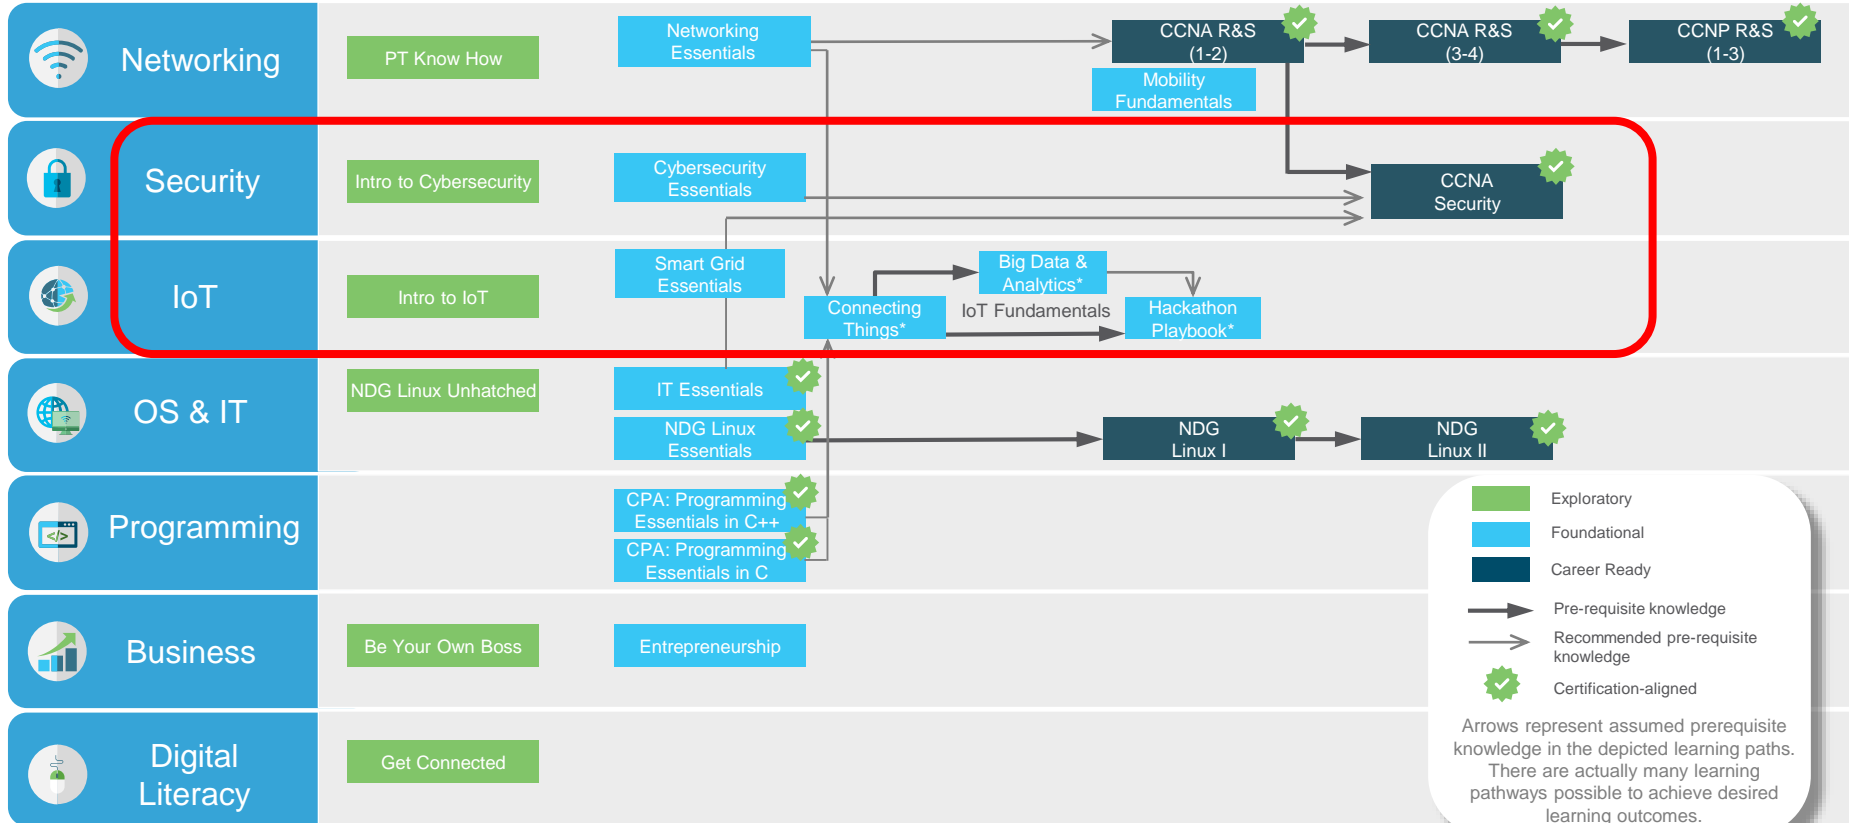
Networking

PT Know How

Networking Essentials

CCNA R&S (1-2)

CCNA R&S (3-4)

CCNP R&S (1-3)

Mobility Fundamentals

Security

Intro to Cybersecurity

Cybersecurity Essentials

CCNA Security

IoT

Intro to IoT

Smart Grid Essentials

Big Data & Analytics*

Connecting Things*

IoT Fundamentals

Hackathon Playbook*

OS & IT

NDG Linux Unhatched

IT Essentials

NDG Linux Essentials

NDG Linux I

NDG Linux II

Programming

CPA: Programming Essentials in C++

CPA: Programming Essentials in C

Business

Be Your Own Boss

Entrepreneurship

Digital Literacy

Get Connected

Exploratory

Foundational

Career Ready

Pre-requisite knowledge

Recommended pre-requisite knowledge

Certification-aligned

Arrows represent assumed prerequisite knowledge in the depicted learning paths. There are actually many learning pathways possible to achieve desired learning outcomes.